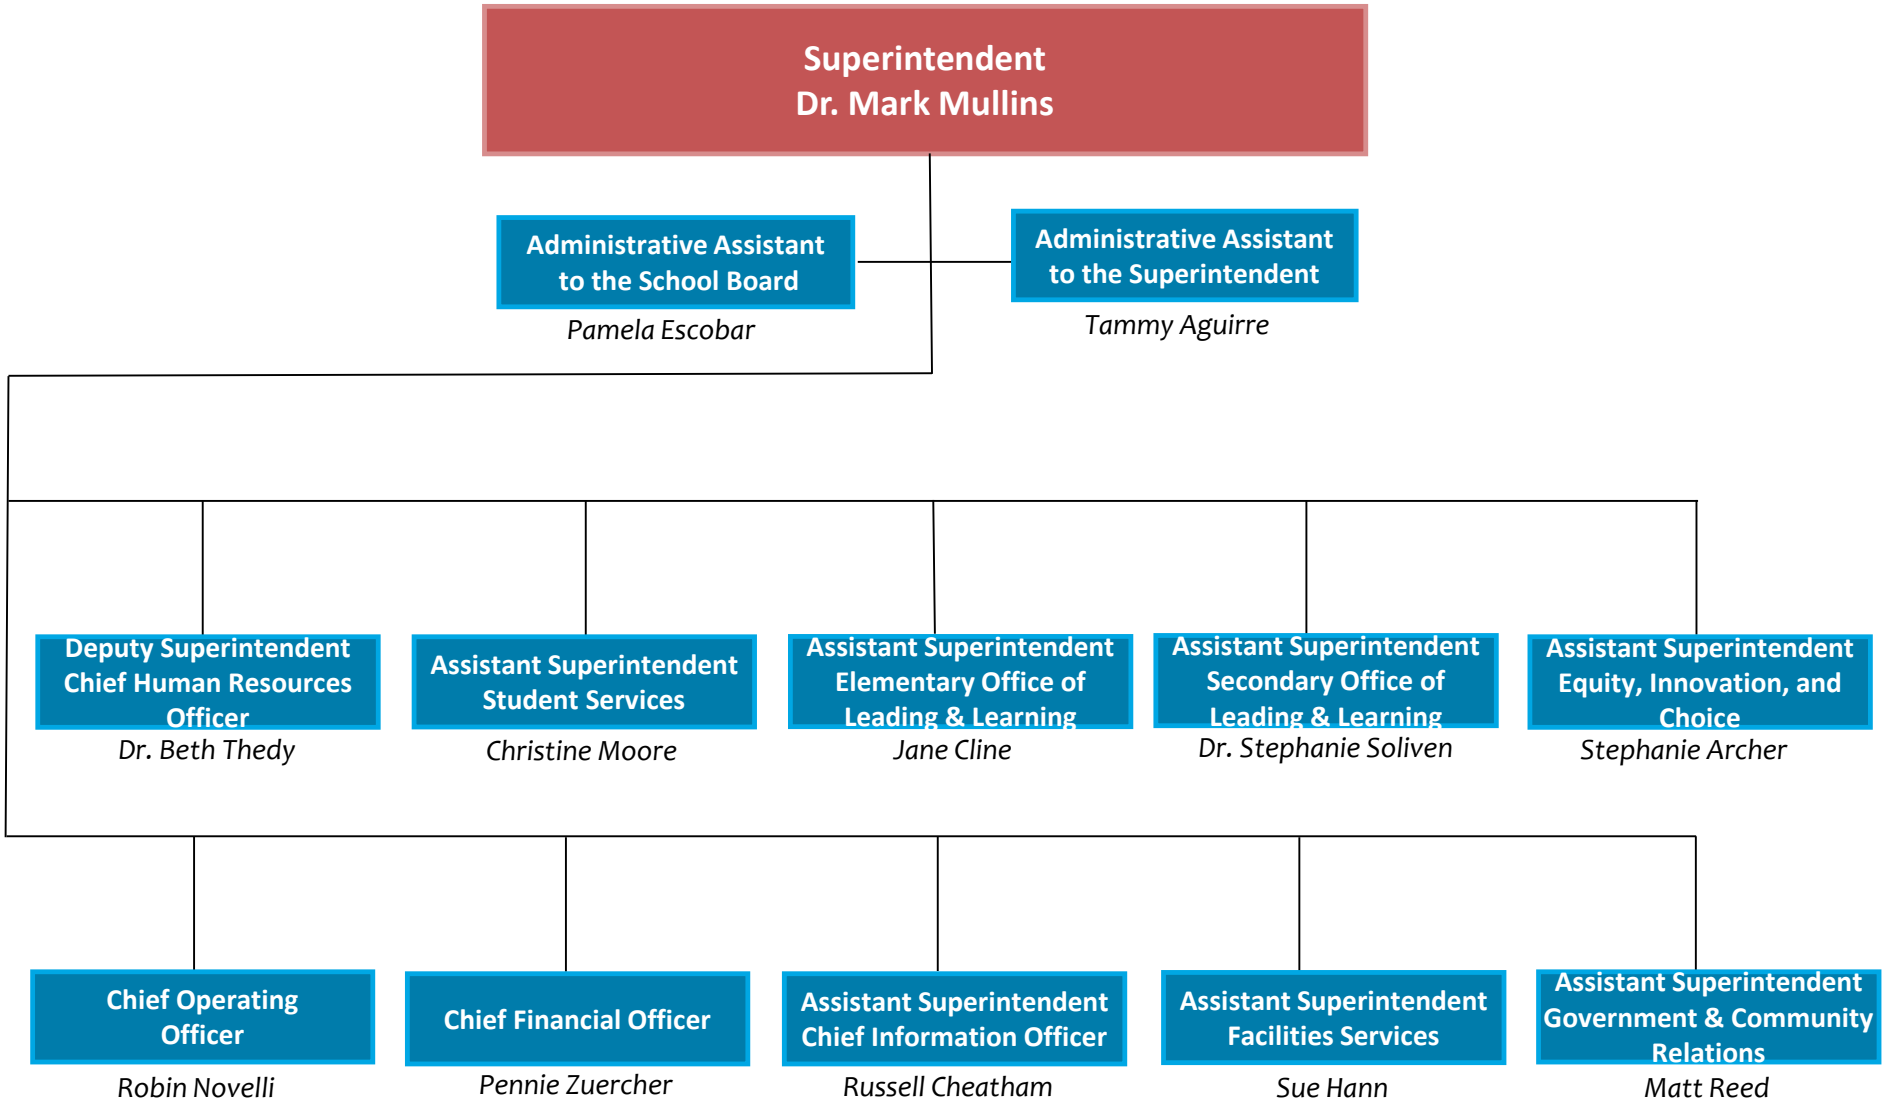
Superintendent
Dr. Mark Mullins

Administrative Assistant to the School Board
Pamela Escobar

Administrative Assistant to the Superintendent
Tammy Aguirre

Deputy Superintendent Chief Human Resources Officer
Dr. Beth Thedy

Assistant Superintendent Student Services
Christine Moore

Assistant Superintendent Elementary Office of Leading & Learning
Jane Cline

Assistant Superintendent Secondary Office of Leading & Learning
Dr. Stephanie Soliven

Assistant Superintendent Equity, Innovation, and Choice
Stephanie Archer

Chief Operating Officer
Robin Novelli

Chief Financial Officer
Pennie Zuercher

Assistant Superintendent Chief Information Officer
Russell Cheatham

Assistant Superintendent Facilities Services
Sue Hann

Assistant Superintendent Government & Community Relations
Matt Reed